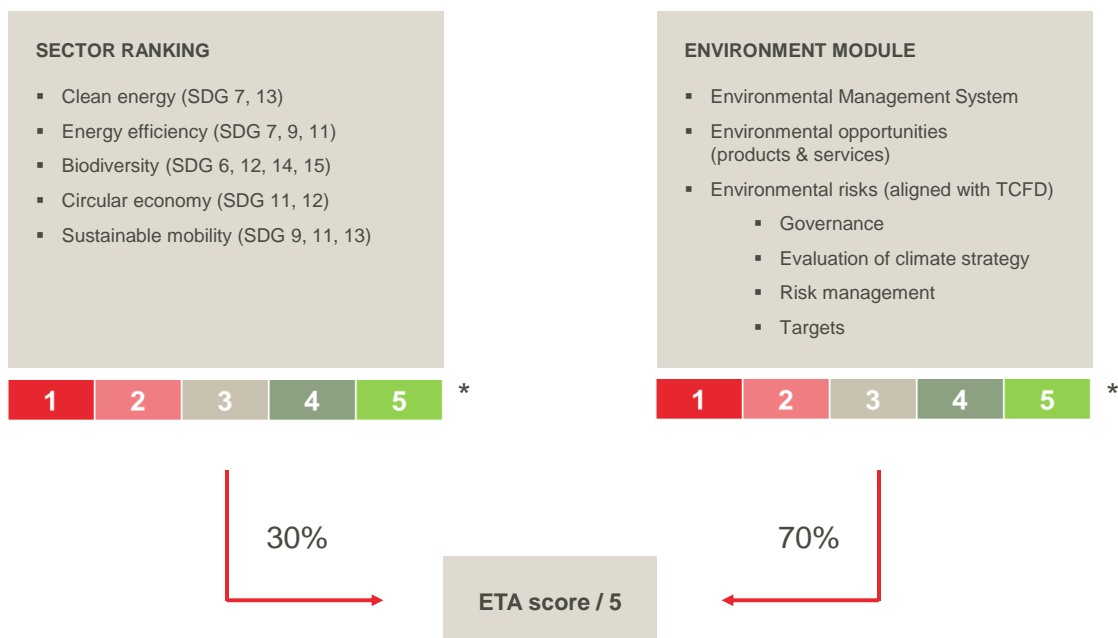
SECTOR RANKING

- Clean energy (SDG 7, 13)
- Energy efficiency (SDG 7, 9, 11)
- Biodiversity (SDG 6, 12, 14, 15)
- Circular economy (SDG 11, 12)
- Sustainable mobility (SDG 9, 11, 13)

| 1 | 2 | 3 | 4 | 5 |
|---|---|---|---|---|

*

ENVIRONMENT MODULE

- Environmental Management System
- Environmental opportunities (products & services)
- Environmental risks (aligned with TCFD)
  - Governance
  - Evaluation of climate strategy
  - Risk management
  - Targets

| 1 | 2 | 3 | 4 | 5 |
|---|---|---|---|---|

*

30%

70%

ETA score / 5